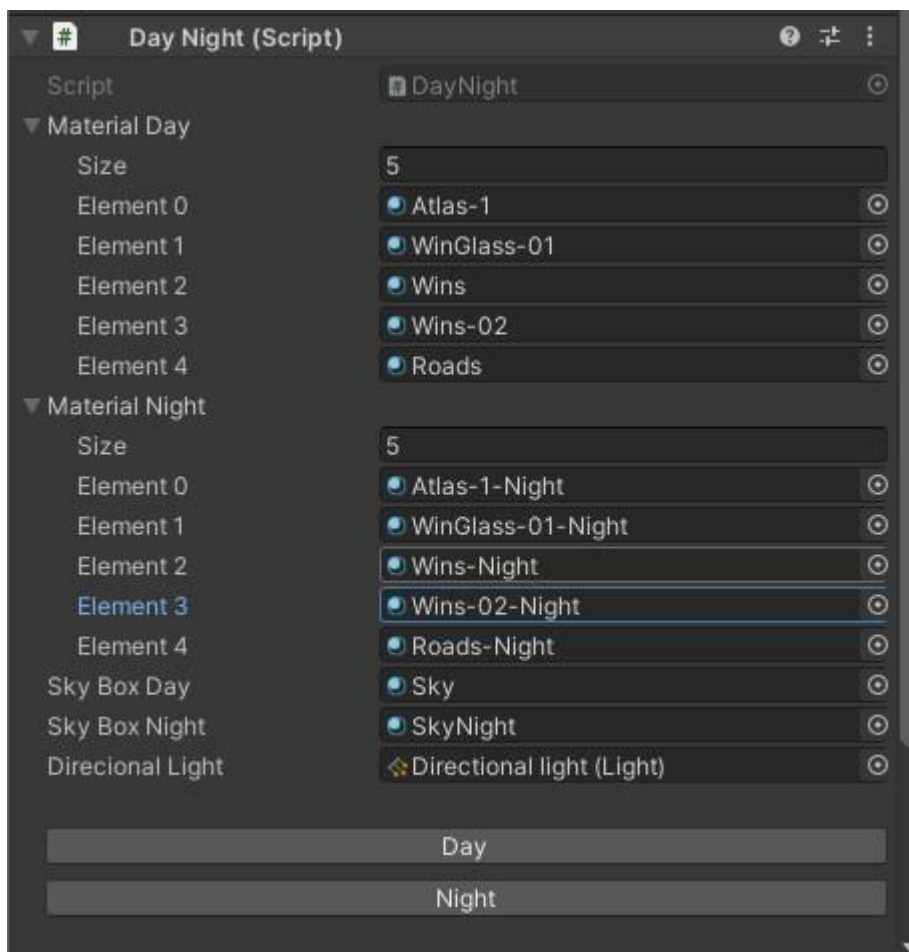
# Day Night (Script)

Script DayNight

Material Day

| | |
|---|---|
| Size | 5 |
| Element 0 | Atlas-1 |
| Element 1 | WinGlass-01 |
| Element 2 | Wins |
| Element 3 | Wins-02 |
| Element 4 | Roads |

Material Night

| | |
|---|---|
| Size | 5 |
| Element 0 | Atlas-1-Night |
| Element 1 | WinGlass-01-Night |
| Element 2 | Wins-Night |
| Element 3 | Wins-02-Night |
| Element 4 | Roads-Night |

| | |
|---|---|
| Sky Box Day | Sky |
| Sky Box Night | SkyNight |
| Direcional Light | Directional light (Light) |

Day

Night